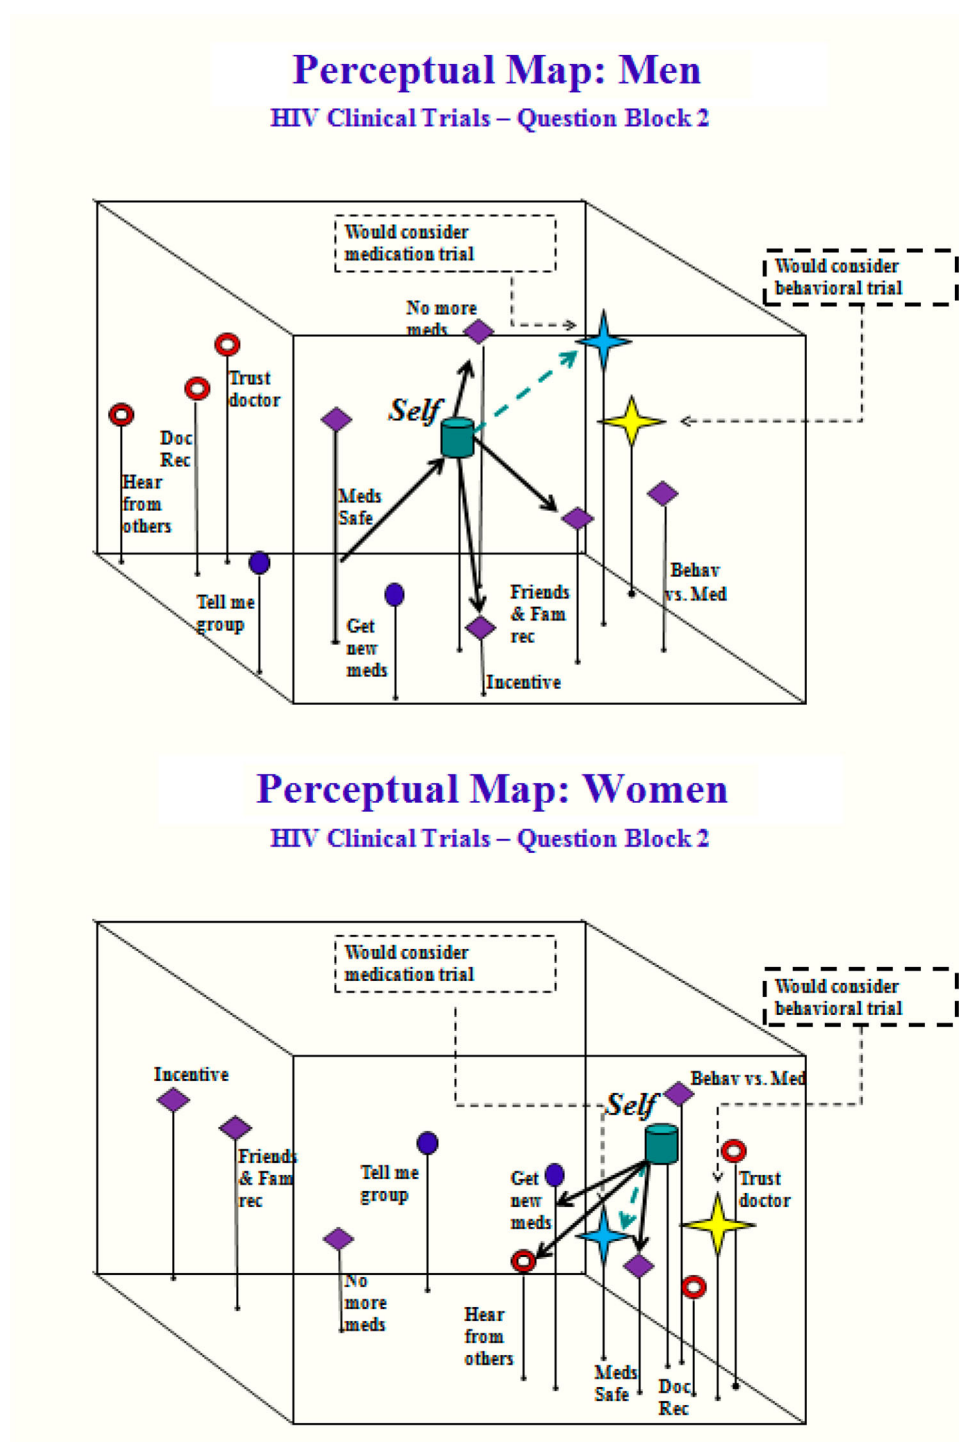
Perceptual Map: Men

HIV Clinical Trials – Question Block 2

Would consider medication trial

Would consider behavioral trial

No more meds

Self

Trust doctor

Doc Rec

Hear from others

Meds Safe

Tell me group

Get new meds

Friends & Fam rec

Behav vs. Med

Incentive

Perceptual Map: Women

HIV Clinical Trials – Question Block 2

Would consider medication trial

Would consider behavioral trial

Incentive

Friends & Fam rec

Tell me group

Self

Behav vs. Med

Get new meds

Trust doctor

No more meds

Hear from others

Meds Safe

Doc Rec